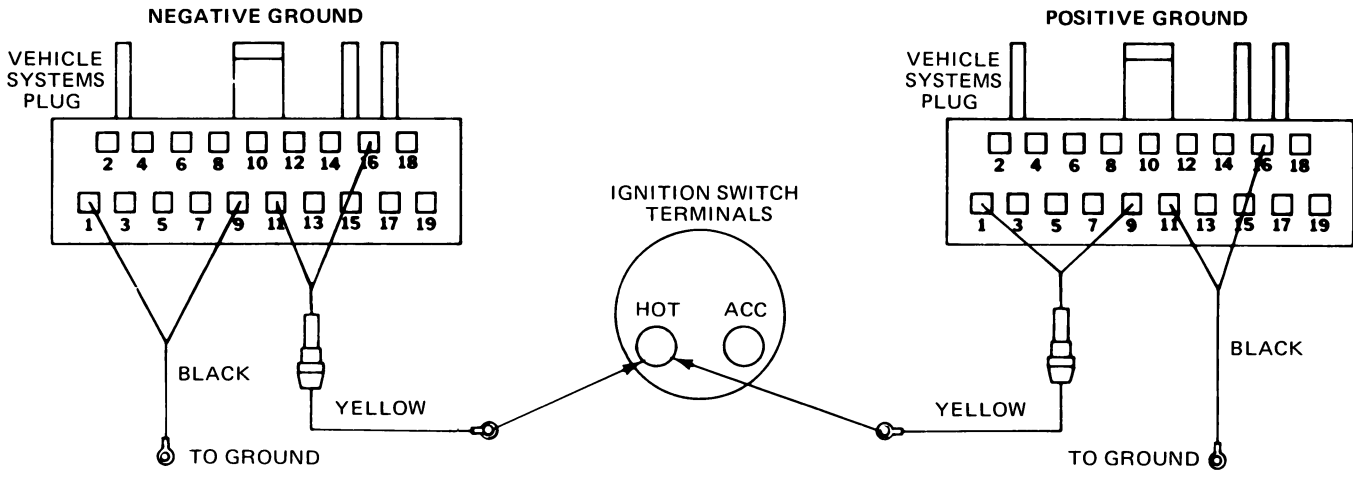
NEGATIVE GROUND

VEHICLE SYSTEMS PLUG

2 4 6 8 10 12 14 16 18

1 3 5 7 9 11 13 15 17 19

BLACK

TO GROUND

YELLOW

IGNITION SWITCH TERMINALS

HOT ACC

POSITIVE GROUND

VEHICLE SYSTEMS PLUG

2 4 6 8 10 12 14 16 18

1 3 5 7 9 11 13 15 17 19

YELLOW

BLACK

TO GROUND